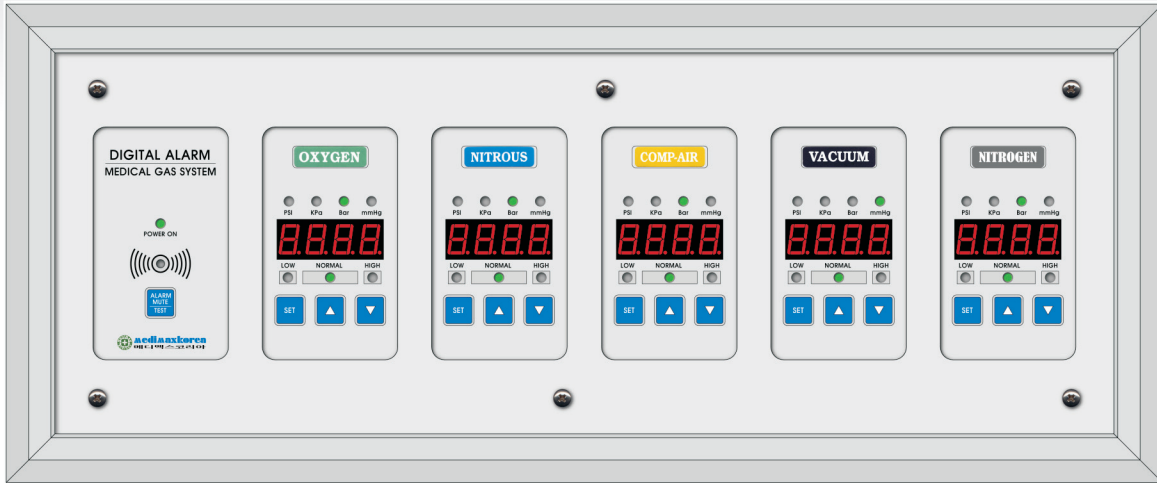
DIGITAL ALARM
MEDICAL GAS SYSTEM

POWER ON

ALARM MUTE TEST

medianxkorea
메디안스코리아

OXYGEN
PSI KPa Bar mmHg
8.8.8.8.
LOW NORMAL HIGH
SET ▲ ▼

NITROUS
PSI KPa Bar mmHg
8.8.8.8.
LOW NORMAL HIGH
SET ▲ ▼

COMP-AIR
PSI KPa Bar mmHg
8.8.8.8.
LOW NORMAL HIGH
SET ▲ ▼

VACUUM
PSI KPa Bar mmHg
8.8.8.8.
LOW NORMAL HIGH
SET ▲ ▼

NITROGEN
PSI KPa Bar mmHg
8.8.8.8.
LOW NORMAL HIGH
SET ▲ ▼